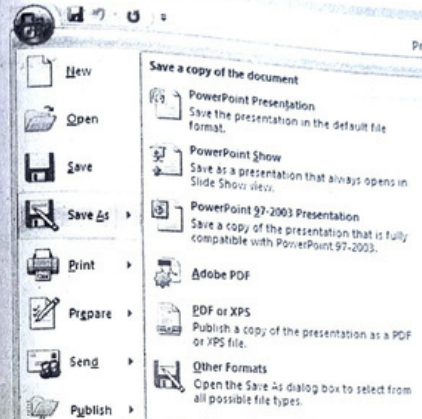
Pr

New

Open

Save

Save As

Print

Prepare

Send

Publish

Save a copy of the document

PowerPoint Presentation
Save the presentation in the default file format.

PowerPoint Show
Save as a presentation that always opens in Slide Show view.

PowerPoint 97-2003 Presentation
Save a copy of the presentation that is fully compatible with PowerPoint 97-2003.

Adobe PDF

PDF or XPS
Publish a copy of the presentation as a PDF or XPS file.

Other Formats
Open the Save As dialog box to select from all possible file types.